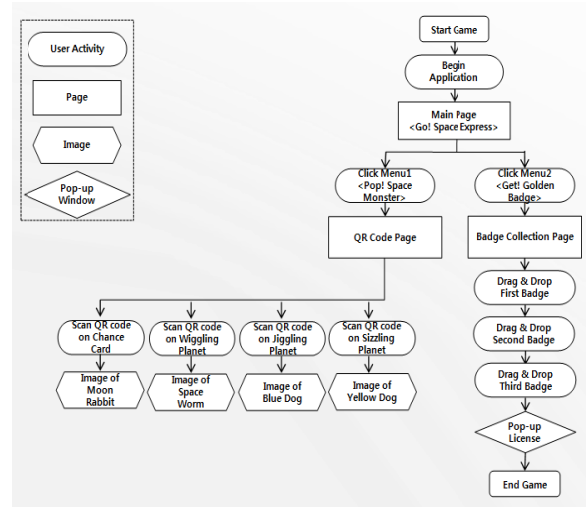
User Activity

Page

Image

Pop-up Window

Start Game

Begin Application

Main Page <Go! Space Express>

Click Menu1 <Pop! Space Monster>

Click Menu2 <Get! Golden Badge>

QR Code Page

Badge Collection Page

Scan QR code on Chance Card

Scan QR code on Wiggling Planet

Scan QR code on Jiggling Planet

Scan QR code on Sizzling Planet

Image of Moon Rabbit

Image of Space Worm

Image of Blue Dog

Image of Yellow Dog

Drag & Drop First Badge

Drag & Drop Second Badge

Drag & Drop Third Badge

Pop-up License

End Game